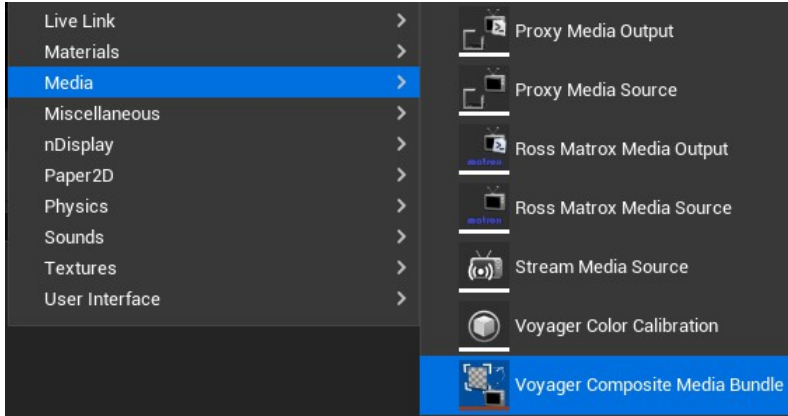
Live Link >
Materials >
Media >
Miscellaneous >
nDisplay >
Paper2D >
Physics >
Sounds >
Textures >
User Interface >

Proxy Media Output
Proxy Media Source
matrox
Ross Matrox Media Output
matrox
Ross Matrox Media Source
Stream Media Source
Voyager Color Calibration
Voyager Composite Media Bundle